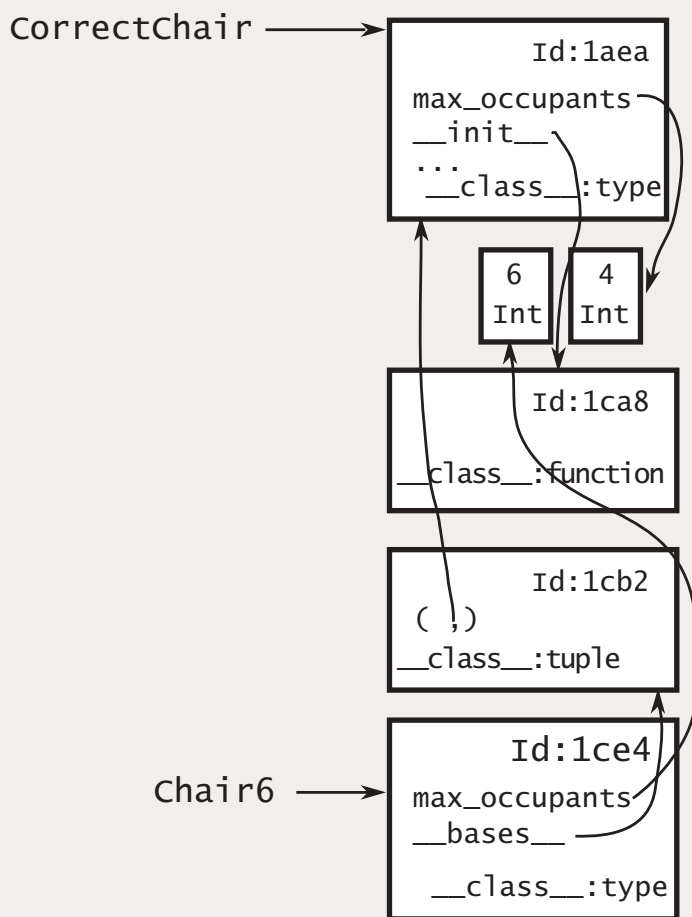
CorrectChair

Id:1aea

max_occupants

__init__

...

__class__:type

6
Int

4
Int

Id:1ca8

__class__:function

Id:1cb2

( ,)

__class__:tuple

Chair6

Id:1ce4

max_occupants

__bases__

__class__:type